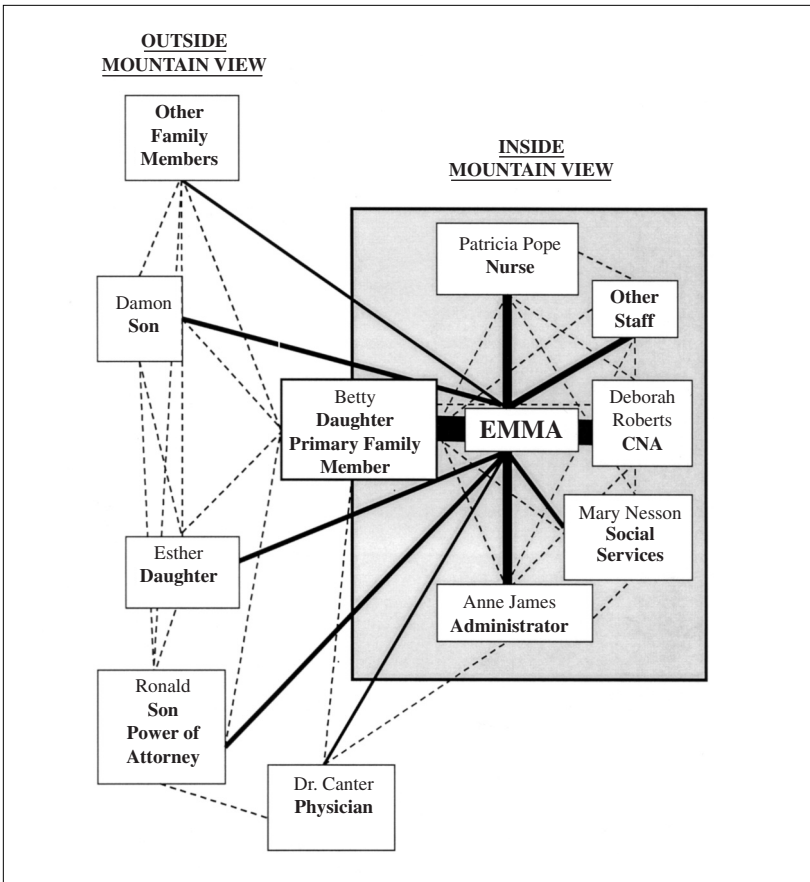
OUTSIDE MOUNTAIN VIEW

Other Family Members

INSIDE MOUNTAIN VIEW

Patricia Pope
Nurse

Other Staff

Damon
Son

Betty
Daughter
Primary Family Member

EMMA

Deborah Roberts
CNA

Mary Nesson
Social Services

Esther
Daughter

Anne James
Administrator

Ronald
Son
Power of Attorney

Dr. Canter
Physician